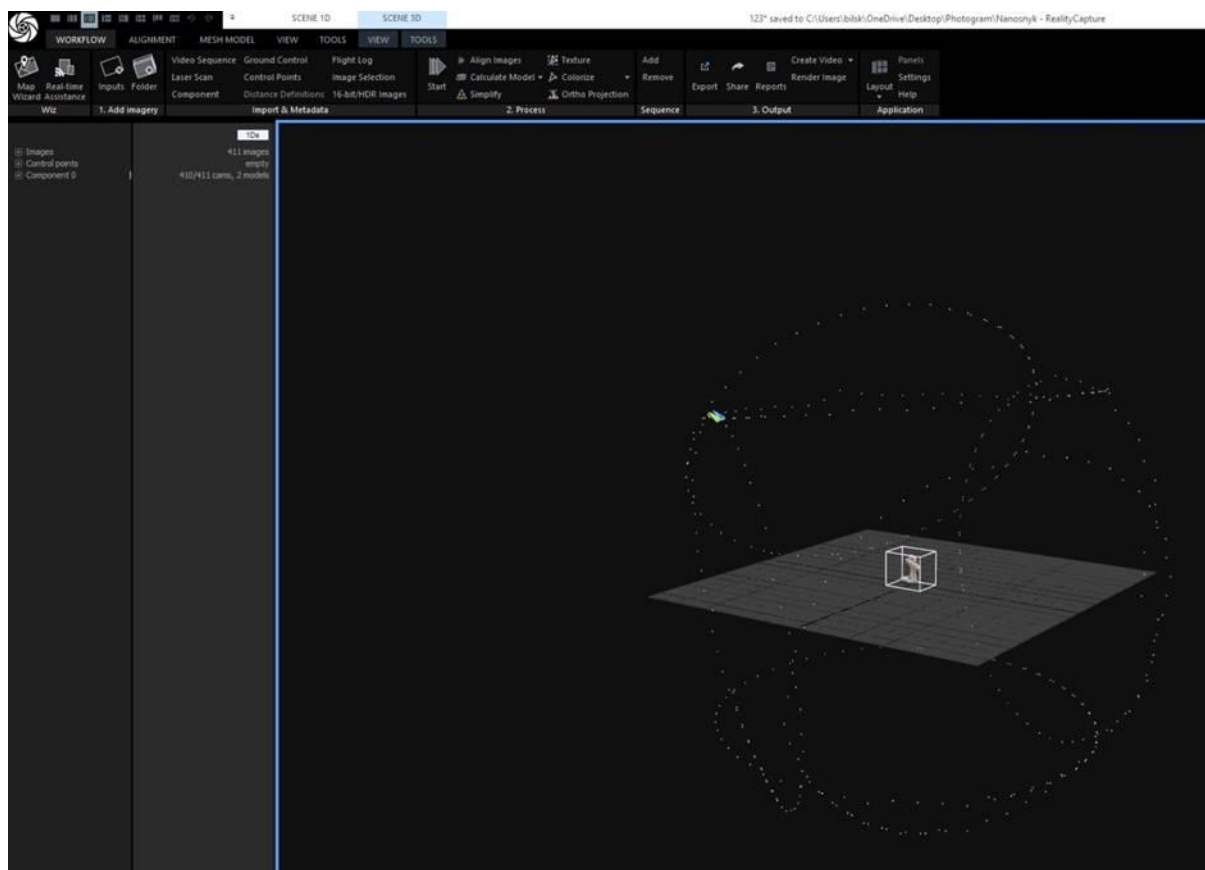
SCENE 1D SCENE 3D

123* saved to C:\Users\bilsk\OneDrive\Desktop\Photogram\Nanosnyk - RealityCapture

WORKFLOW ALIGNMENT MESH MODEL VIEW TOOLS VIEW TOOLS

Map Wizard Real-time Assistance
Wiz

Inputs Folder
1. Add imagery

Video Sequence Ground Control Flight Log
Laser Scan Control Points Image Selection
Component Distance Definitions 16-bit/HDR Images
Import & Metadata

Start
Align Images Texture
Calculate Model Colorize
Simplify Ortho Projection
2. Process

Add
Remove
Sequence

Export Share Reports
Create Video
Render Image
3. Output

Layout
Panels
Settings
Help
Application

1Ds

Images 411 images
Control points empty
Component 0 410/411 cams, 2 models